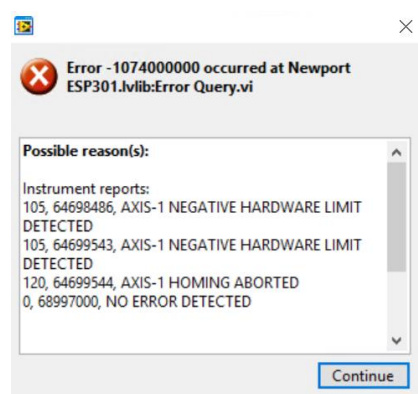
Error -1074000000 occurred at Newport ESP301.lvlib:Error Query.vi

Possible reason(s):

Instrument reports:
105, 64698486, AXIS-1 NEGATIVE HARDWARE LIMIT DETECTED
105, 64699543, AXIS-1 NEGATIVE HARDWARE LIMIT DETECTED
120, 64699544, AXIS-1 HOMING ABORTED
0, 68997000, NO ERROR DETECTED

Continue